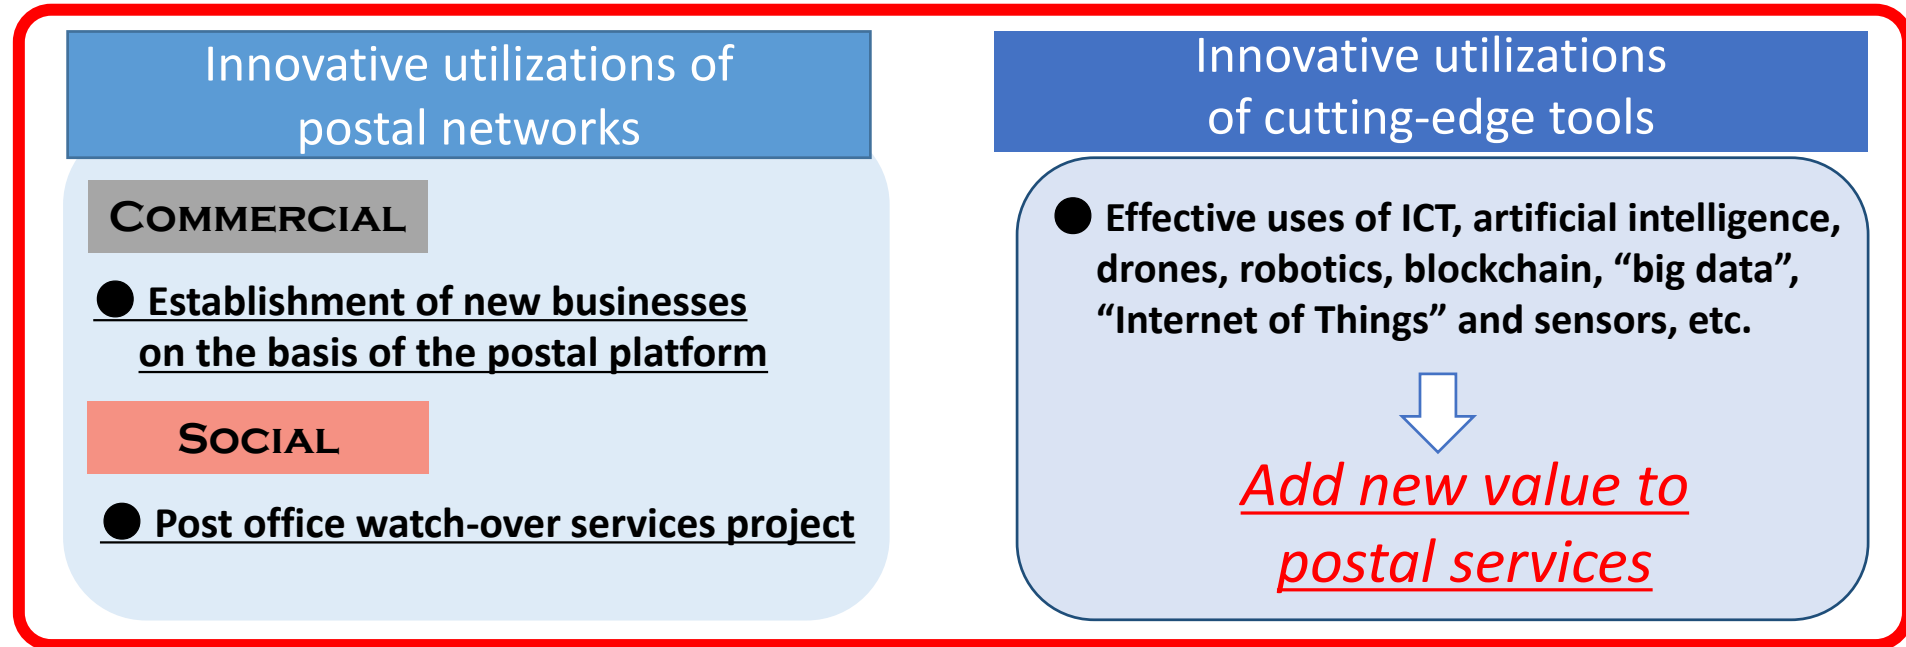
Innovative utilizations of postal networks

Commercial

● Establishment of new businesses on the basis of the postal platform

Social

● Post office watch-over services project

Innovative utilizations of cutting-edge tools

● Effective uses of ICT, artificial intelligence, drones, robotics, blockchain, “big data”, “Internet of Things” and sensors, etc.

Add new value to postal services